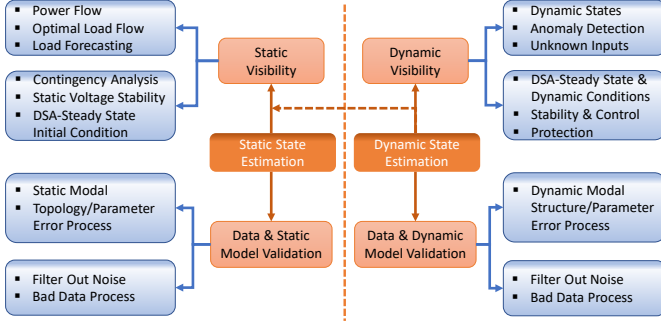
- Power Flow
- Optimal Load Flow
- Load Forecasting

- Contingency Analysis
- Static Voltage Stability
- DSA-Steady State Initial Condition

Static Visibility

Static State Estimation

Data & Static Model Validation

- Static Modal
- Topology/Parameter Error Process

- Filter Out Noise
- Bad Data Process

- Dynamic States
- Anomaly Detection
- Unknown Inputs

- DSA-Steady State & Dynamic Conditions
- Stability & Control
- Protection

Dynamic Visibility

Dynamic State Estimation

Data & Dynamic Model Validation

- Dynamic Modal Structure/Parameter Error Process

- Filter Out Noise
- Bad Data Process